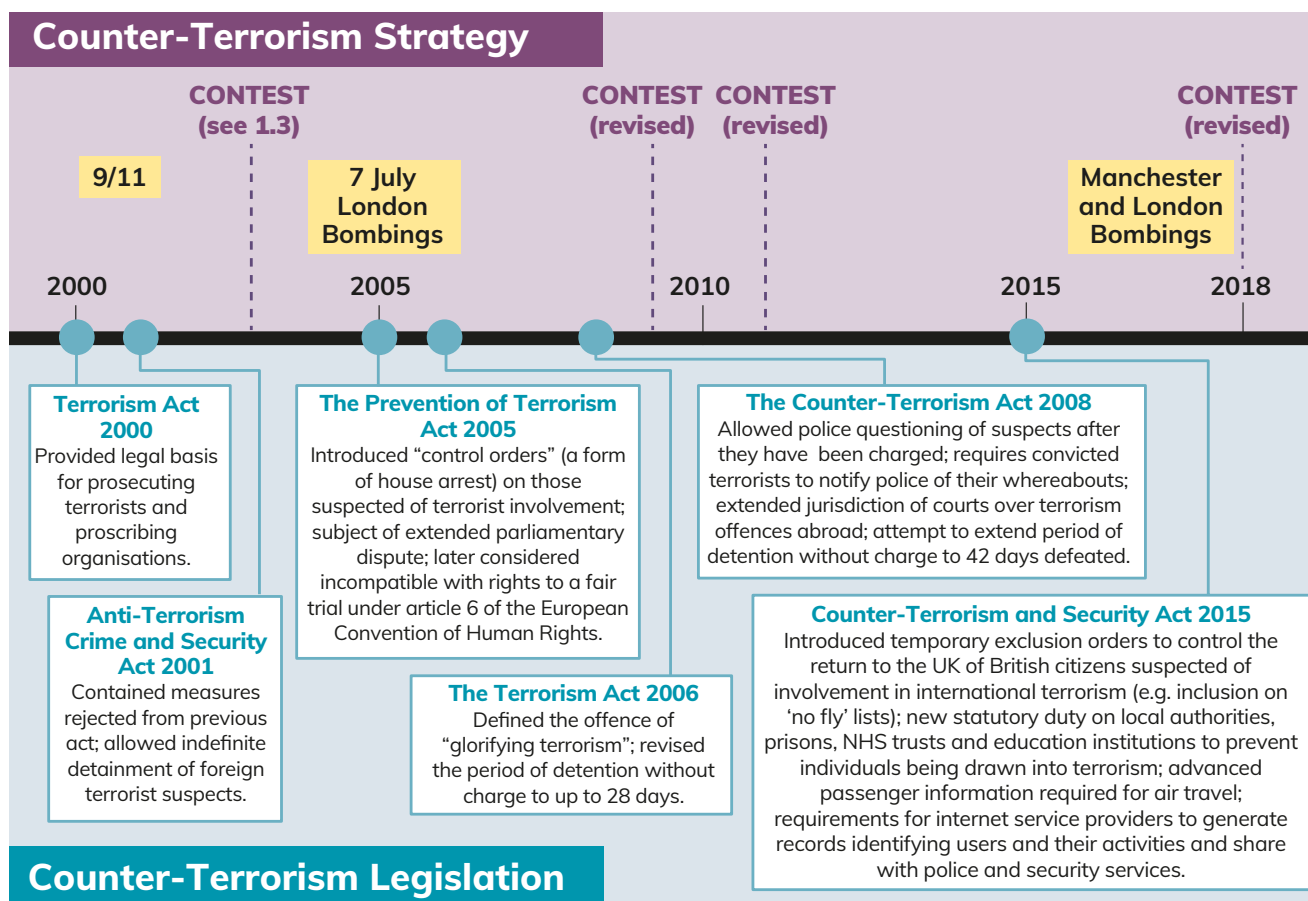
Counter-Terrorism Strategy

CONTEST (see 1.3)

CONTEST (revised)

CONTEST (revised)

CONTEST (revised)

9/11

7 July London Bombings

Manchester and London Bombings

2000

2005

2010

2015

2018

Terrorism Act 2000
Provided legal basis for prosecuting terrorists and proscribing organisations.

Anti-Terrorism Crime and Security Act 2001
Contained measures rejected from previous act; allowed indefinite detainment of foreign terrorist suspects.

The Prevention of Terrorism Act 2005
Introduced "control orders" (a form of house arrest) on those suspected of terrorist involvement; subject of extended parliamentary dispute; later considered incompatible with rights to a fair trial under article 6 of the European Convention of Human Rights.

The Terrorism Act 2006
Defined the offence of "glorifying terrorism"; revised the period of detention without charge to up to 28 days.

The Counter-Terrorism Act 2008
Allowed police questioning of suspects after they have been charged; requires convicted terrorists to notify police of their whereabouts; extended jurisdiction of courts over terrorism offences abroad; attempt to extend period of detention without charge to 42 days defeated.

Counter-Terrorism and Security Act 2015
Introduced temporary exclusion orders to control the return to the UK of British citizens suspected of involvement in international terrorism (e.g. inclusion on 'no fly' lists); new statutory duty on local authorities, prisons, NHS trusts and education institutions to prevent individuals being drawn into terrorism; advanced passenger information required for air travel; requirements for internet service providers to generate records identifying users and their activities and share with police and security services.

Counter-Terrorism Legislation